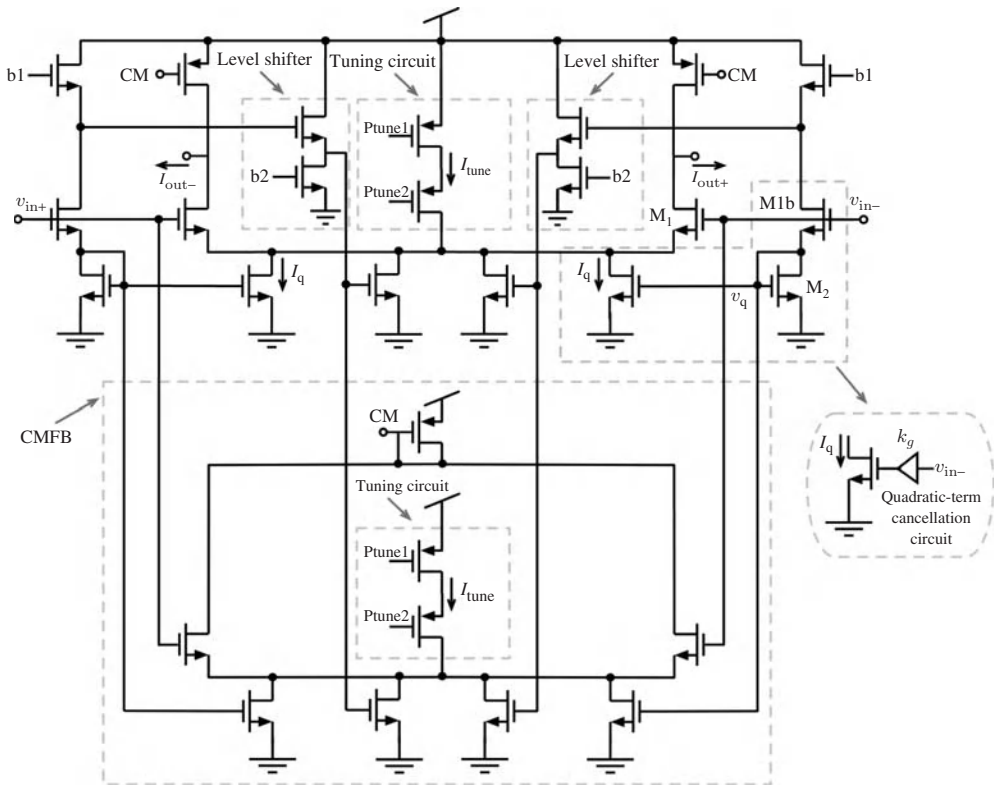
b1
CM
Level shifter
Tuning circuit
Level shifter
CM
b1
Ptune1
$I_{tune}$
Ptune2
b2
b2
$I_{out-}$
$I_{out+}$
$v_{in+}$
$M_1$
M1b
$v_{in-}$
$I_q$
$I_q$
$v_q$
$M_2$
CMFB
CM
Tuning circuit
Ptune1
$I_{tune}$
Ptune2
$I_q$
$k_g$
$v_{in-}$
Quadratic-term cancellation circuit